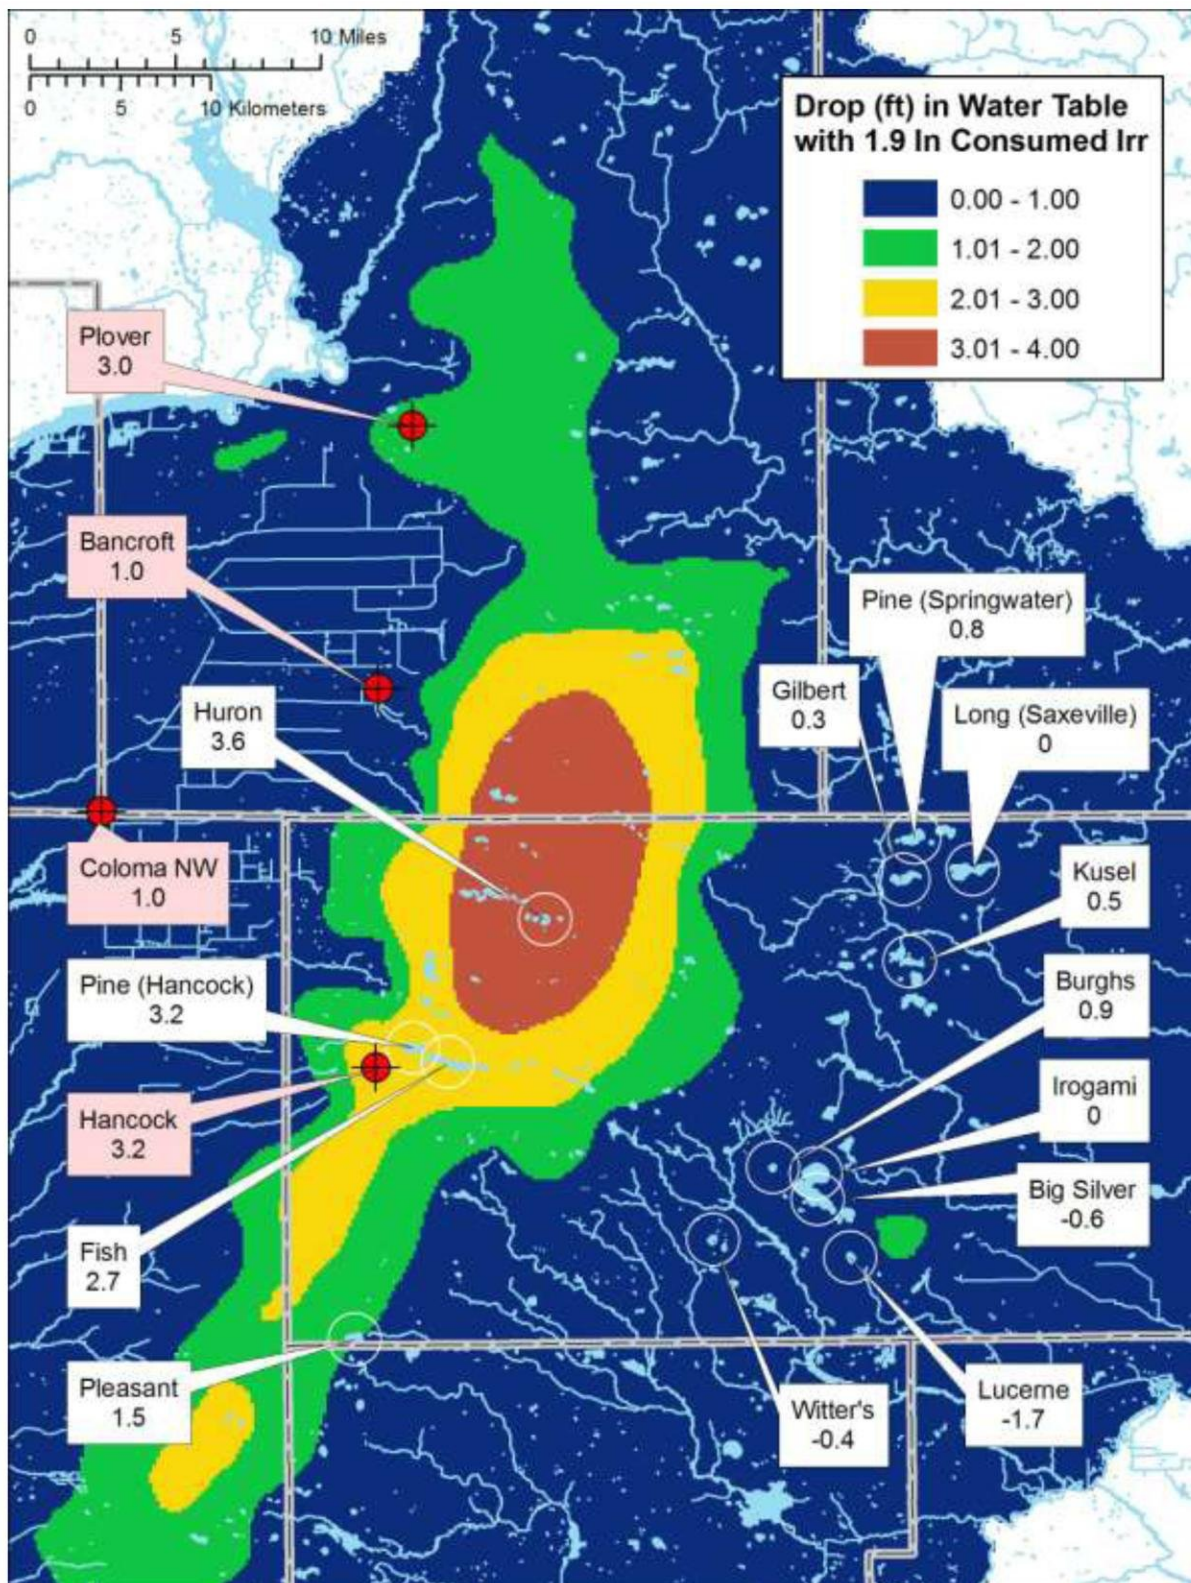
0 5 10 Miles
0 5 10 Kilometers

Drop (ft) in Water Table with 1.9 In Consumed Irr

0.00 - 1.00
1.01 - 2.00
2.01 - 3.00
3.01 - 4.00

Plover
3.0

Bancroft
1.0

Huron
3.6

Coloma NW
1.0

Pine (Hancock)
3.2

Hancock
3.2

Fish
2.7

Pleasant
1.5

Pine (Springwater)
0.8

Gilbert
0.3

Long (Saxeville)
0

Kusel
0.5

Burghs
0.9

Irogami
0

Big Silver
-0.6

Witter's
-0.4

Lucerne
-1.7